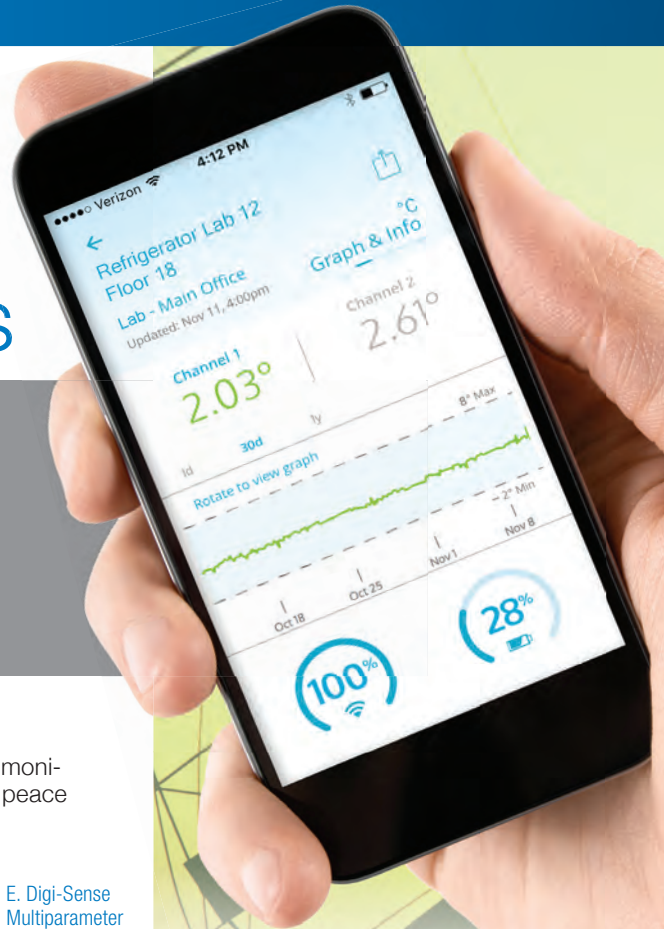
S

moni-
peace

E. Digi-Sense
Multiparameter

●●●●○ Verizon 4:12 PM

←
Refrigerator Lab 12
Floor 18
Lab - Main Office
Updated: Nov 11, 4:00pm

°C
Graph & Info

Channel 1
2.03°

Channel 2
2.61°

1d 30d 1y

8° Max
Rotate to view graph
2° Min

Oct 18 Oct 25 Nov 1 Nov 8

100%

28%